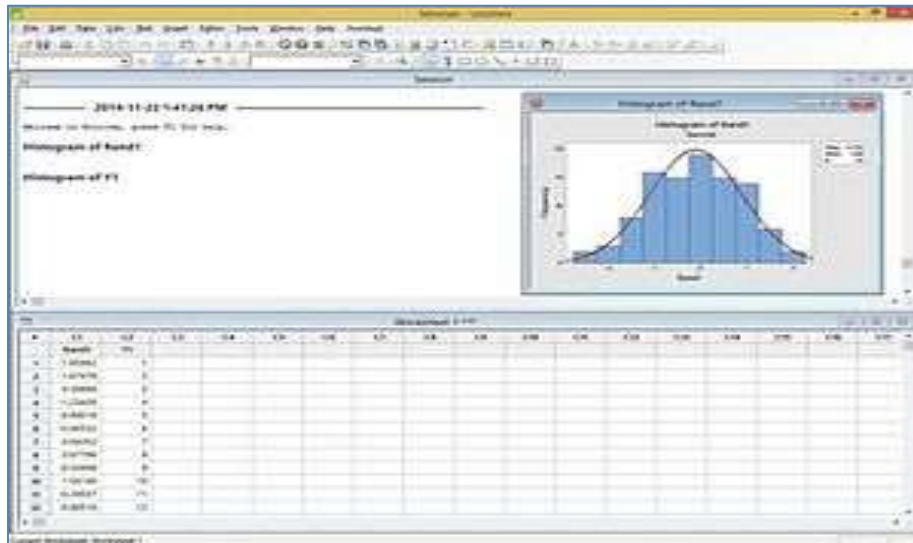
Session - Untitled

File Edit Data Calc Stat Graph Editor Tools Window Help Assistant

Session

2014-11-22 5:41:26 PM

Welcome to Minitab, press F1 for help.

Histogram of Rand1

Histogram of F1

Histogram of Rand1

Histogram of Rand1
Normal

Frequency

Rand1

Worksheet 1 ***

| + | C1 | C2 | C3 | C4 | C5 | C6 | C7 | C8 | C9 | C10 | C11 | C12 | C13 | C14 | C15 | C16 | C17 |
|---|---|---|---|---|---|---|---|---|---|---|---|---|---|---|---|---|---|
| | Rand1 | F1 | | | | | | | | | | | | | | | |
| 1 | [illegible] | 1 | | | | | | | | | | | | | | | |
| 2 | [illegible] | 2 | | | | | | | | | | | | | | | |
| 3 | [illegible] | 3 | | | | | | | | | | | | | | | |
| 4 | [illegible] | 4 | | | | | | | | | | | | | | | |
| 5 | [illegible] | 5 | | | | | | | | | | | | | | | |
| 6 | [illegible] | 6 | | | | | | | | | | | | | | | |
| 7 | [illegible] | 7 | | | | | | | | | | | | | | | |
| 8 | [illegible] | 8 | | | | | | | | | | | | | | | |
| 9 | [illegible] | 9 | | | | | | | | | | | | | | | |
| 10 | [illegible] | 10 | | | | | | | | | | | | | | | |
| 11 | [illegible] | 11 | | | | | | | | | | | | | | | |
| 12 | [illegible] | 12 | | | | | | | | | | | | | | | |

Current Worksheet: Worksheet 1